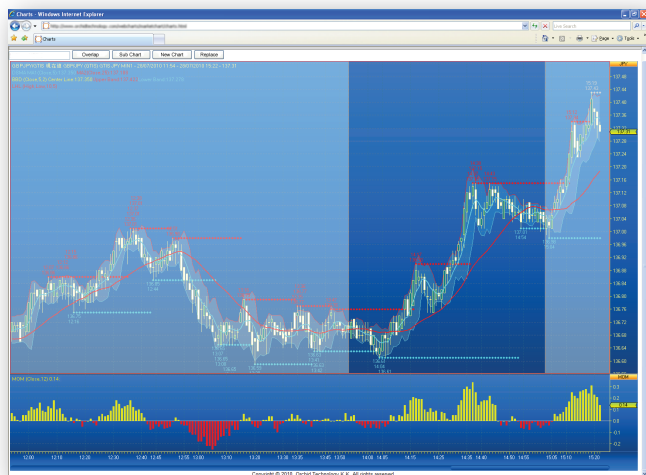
Charts - Windows Internet Explorer

Live Search

Charts

Overlay
Sub Chart
New Chart
Replace

GBPJPY0370

137.60
137.52
137.44
137.36
137.28
137.20
137.12
137.04
136.96
136.88
136.80
136.72
136.64
136.56
136.48

MOM (Close,12,0.14)
MOM

0.3
0.2
0.1
0.0
-0.1
-0.2

12:00
12:10
12:20
12:30
12:40
12:45
12:55
13:00
13:10
13:20
13:35
13:45
13:50
14:00
14:05
14:15
14:25
14:35
14:40
14:50
14:55
15:05
15:10
15:20

Copyright © 2010 Orchid Technology K.K. All rights reserved.